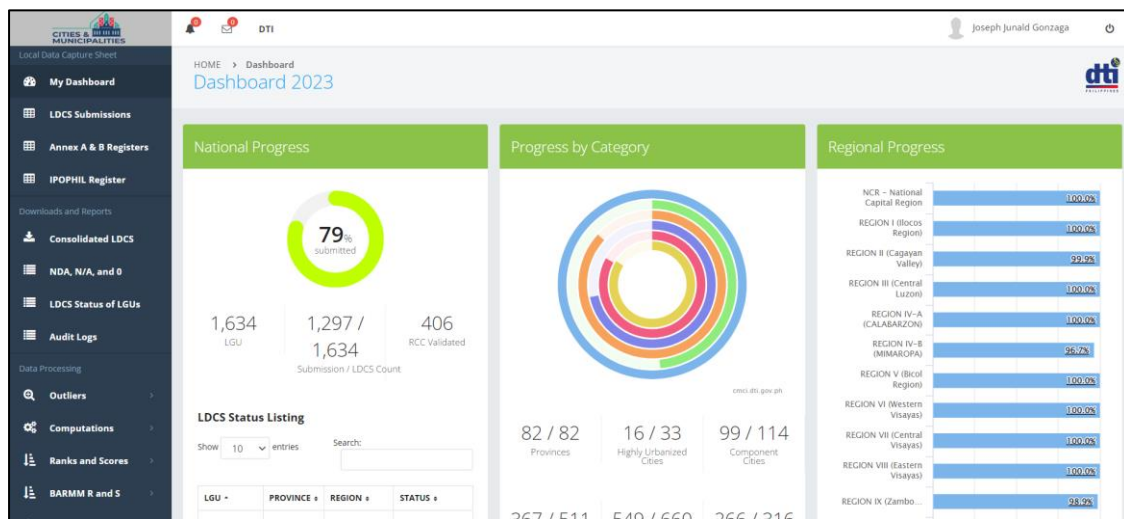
CITIES & MUNICIPALITIES

Local Data Capture Sheet
My Dashboard
LDCS Submissions
Annex A & B Registers
IPOPHIL Register
Downloads and Reports
Consolidated LDCS
NDA, N/A, and 0
LDCS Status of LGUs
Audit Logs
Data Processing
Outliers
Computations
Ranks and Scores
BARMM R and S

0 0 DTI

Joseph Junald Gonzaga

HOME > Dashboard
Dashboard 2023

dti

National Progress

79%
submitted

1,634
LGU

1,297 / 1,634
Submission / LDCS Count

406
RCC Validated

LDCS Status Listing

Show 10 entries

Search:

| LGU | PROVINCE | REGION | STATUS |
|---|---|---|---|

Progress by Category

cmci.dti.gov.ph

82 / 82
Provinces

16 / 33
Highly Urbanized Cities

99 / 114
Component Cities

267 / 511 549 / 660 266 / 316

Regional Progress

| Region | Progress |
|---|---|
| NCR - National Capital Region | 100.0% |
| REGION I (Ilocos Region) | 100.0% |
| REGION II (Cagayan Valley) | 99.9% |
| REGION III (Central Luzon) | 100.0% |
| REGION IV-A (CALABARZON) | 100.0% |
| REGION IV-B (MIMAROPA) | 96.7% |
| REGION V (Bicol Region) | 100.0% |
| REGION VI (Western Visayas) | 100.0% |
| REGION VII (Central Visayas) | 100.0% |
| REGION VIII (Eastern Visayas) | 100.0% |
| REGION IX (Zambo... | 98.9% |